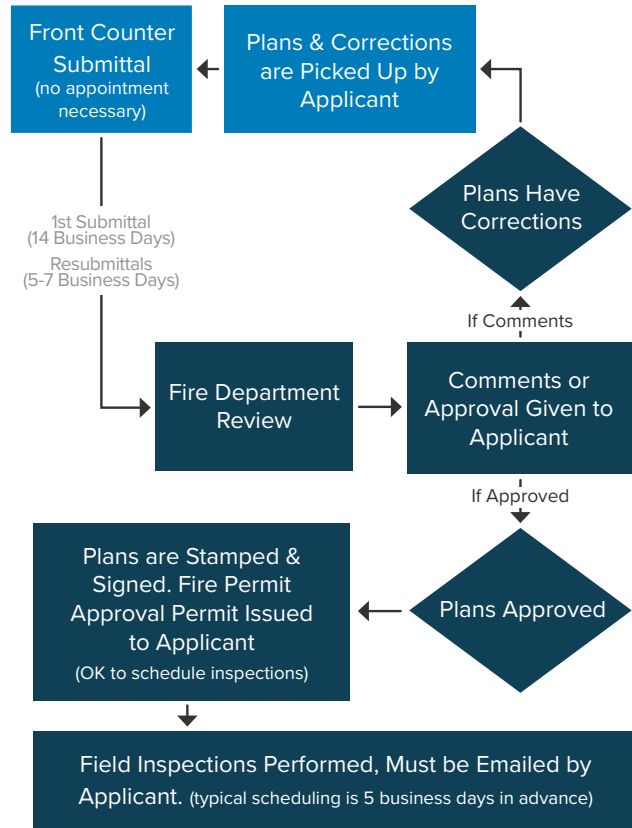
Front Counter Submittal
(no appointment necessary)

Plans & Corrections are Picked Up by Applicant

Plans Have Corrections

1st Submittal
(14 Business Days)
Resubmittals
(5-7 Business Days)

If Comments

Fire Department Review

Comments or Approval Given to Applicant

If Approved

Plans are Stamped & Signed. Fire Permit Approval Permit Issued to Applicant
(OK to schedule inspections)

Plans Approved

Field Inspections Performed, Must be Emailed by Applicant. (typical scheduling is 5 business days in advance)